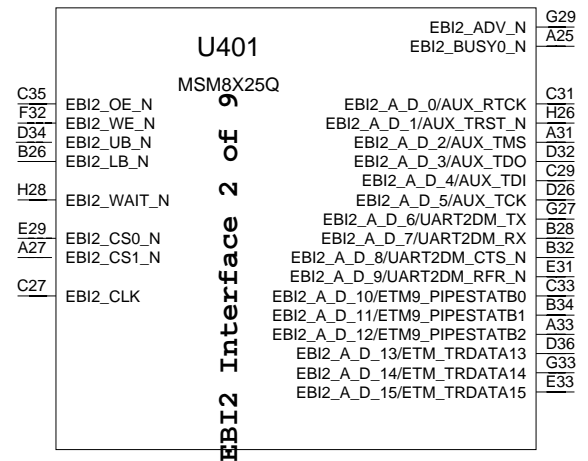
U401

MSM8X25Q

EBI2 Interface 2 of 9

G29
EBI2_ADV_N
A25
EBI2_BUSY0_N

C35
EBI2_OE_N
F32
EBI2_WE_N
D34
EBI2_UB_N
B26
EBI2_LB_N
H28
EBI2_WAIT_N
E29
EBI2_CS0_N
A27
EBI2_CS1_N
C27
EBI2_CLK

C31
EBI2_A_D_0/AUX_RTCK
H26
EBI2_A_D_1/AUX_TRST_N
A31
EBI2_A_D_2/AUX_TMS
D32
EBI2_A_D_3/AUX_TDO
C29
EBI2_A_D_4/AUX_TDI
D26
EBI2_A_D_5/AUX_TCK
G27
EBI2_A_D_6/UART2DM_TX
B28
EBI2_A_D_7/UART2DM_RX
B32
EBI2_A_D_8/UART2DM_CTS_N
E31
EBI2_A_D_9/UART2DM_RFR_N
C33
EBI2_A_D_10/ETM9_PIPESTATB0
B34
EBI2_A_D_11/ETM9_PIPESTATB1
A33
EBI2_A_D_12/ETM9_PIPESTATB2
D36
EBI2_A_D_13/ETM_TRDATA13
G33
EBI2_A_D_14/ETM_TRDATA14
E33
EBI2_A_D_15/ETM_TRDATA15